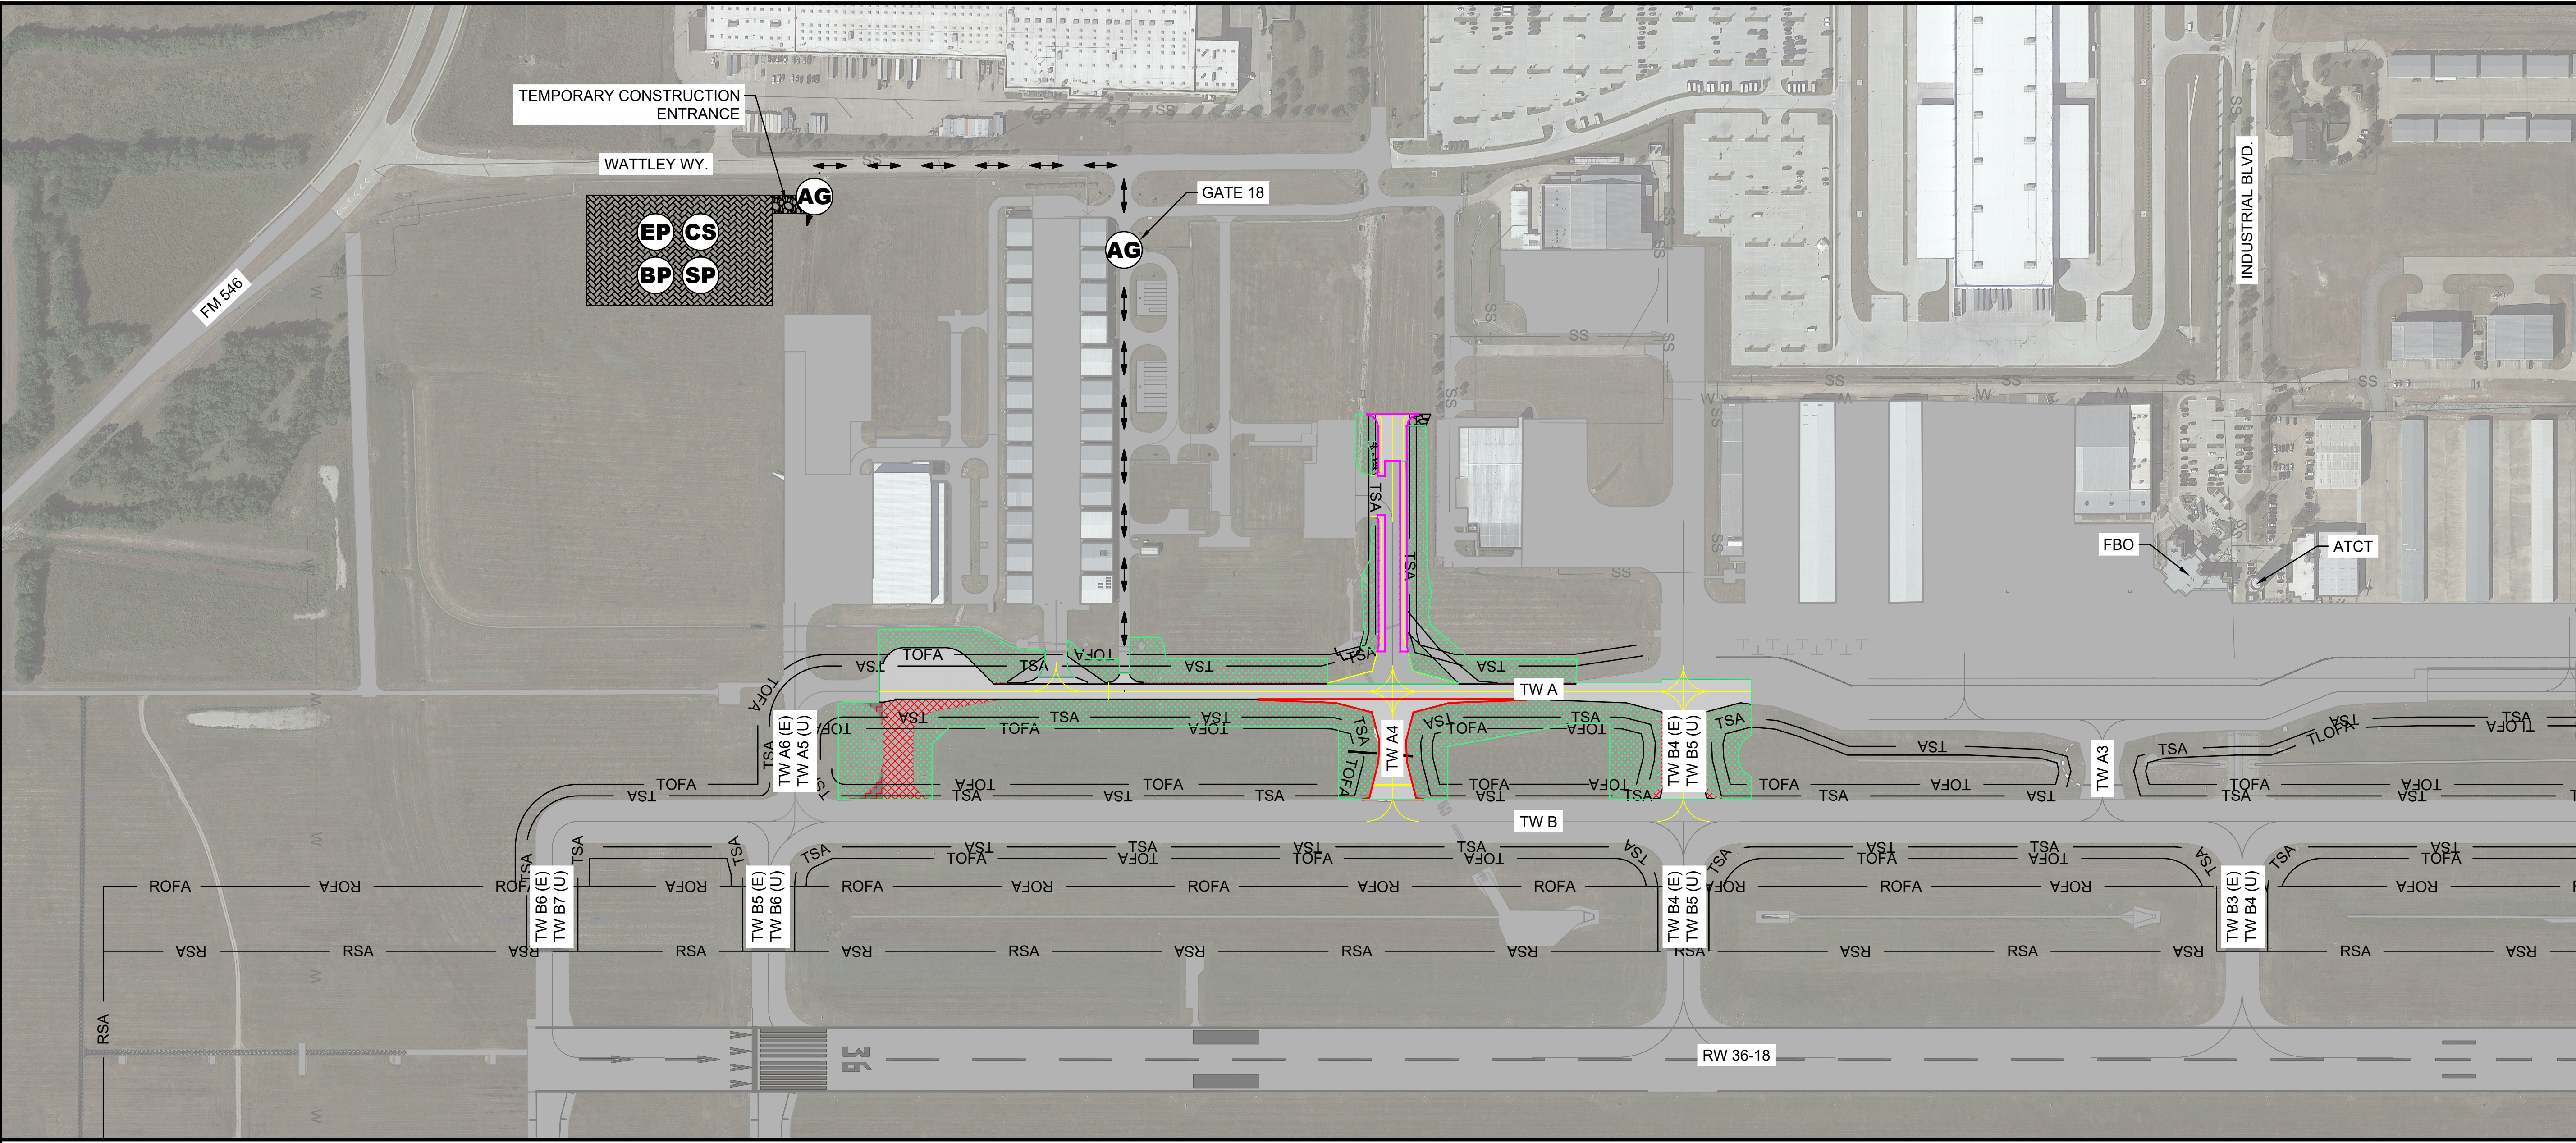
TEMPORARY CONSTRUCTION ENTRANCE

WATTLEY WY.

AG

EP CS

BP SP

GATE 18

AG

FM 546

INDUSTRIAL BLVD.

FBO

ATCT

TOFA

TSA

TSA

TOFA

TSA

TSA

TSA

TW A

TSA

TOFA

TSA

TSA

TOFA

TSA

TSA

TOFA

TSA

TOFA

TW A6 (E)
TW A5 (U)

TW A4

TW B4 (E)
TW B5 (U)

TW A3

TSA

TOFA

TSA

TOFA

TSA

TSA

TOFA

TSA

TSA

TOFA

TSA

TOFA

TSA

TW B

TSA

TSA

TSA

TOFA

TSA

TOFA

TSA

TOFA

TSA

TOFA

TSA

TSA

TOFA

TSA

TOFA

TSA

TSA

TOFA

ROFA

ROFA

ROFA

ROFA

ROFA

ROFA

ROFA

ROFA

ROFA

ROFA

ROFA

ROFA

ROFA

ROFA

TW B6 (E)
TW B7 (U)

TW B5 (E)
TW B6 (U)

TW B4 (E)
TW B5 (U)

TW B3 (E)
TW B4 (U)

RSA

RSA

RSA

RSA

RSA

RSA

RSA

RSA

RSA

RSA

RSA

RSA

RSA

RSA

RSA

RSA

36

RW 36-18